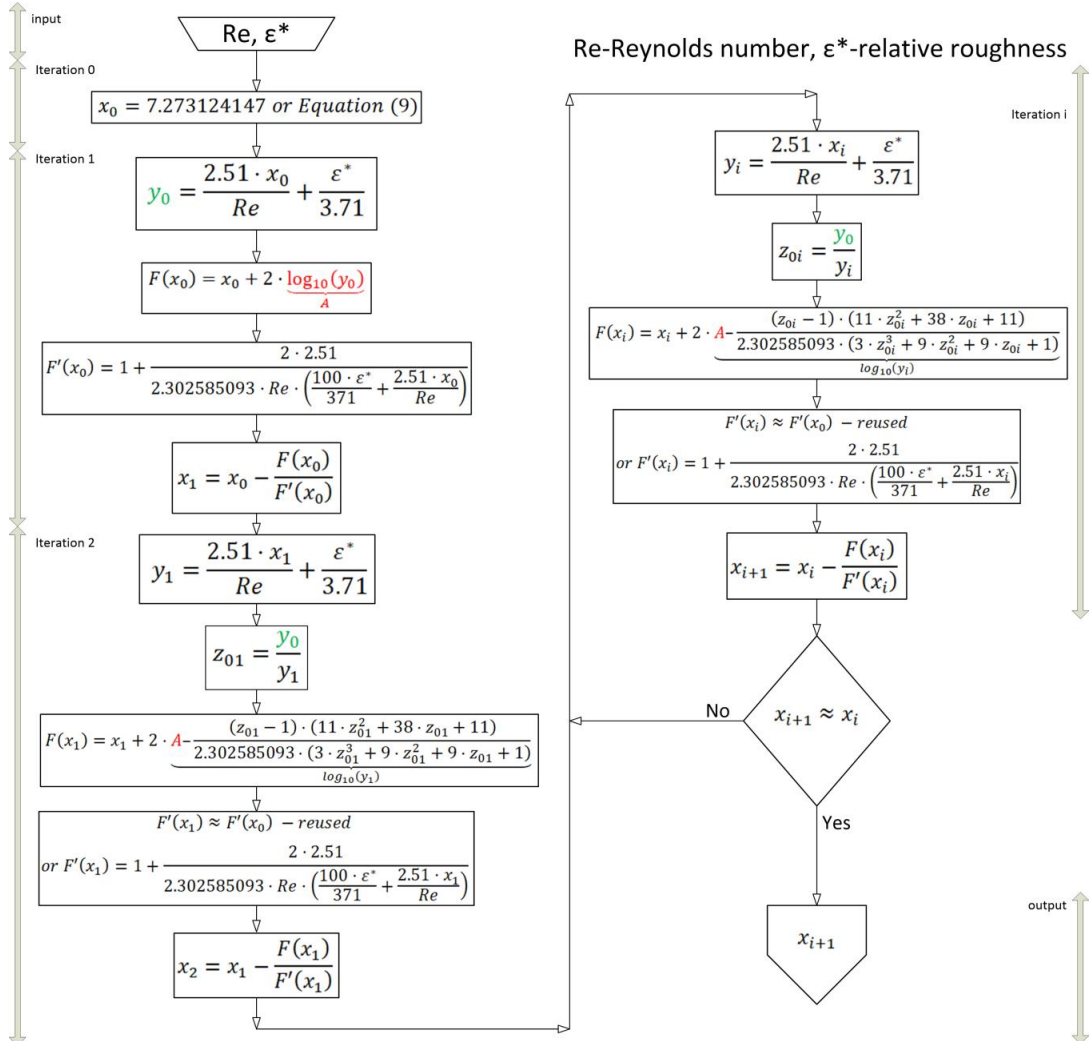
input

Re, ε*

Re-Reynolds number, ε*-relative roughness

Iteration 0

$x_0 = 7.273124147$ or Equation (9)

Iteration 1

$y_0 = \frac{2.51 \cdot x_0}{Re} + \frac{\varepsilon^*}{3.71}$

$F(x_0) = x_0 + 2 \cdot \underbrace{\log_{10}(y_0)}_{A}$

$F'(x_0) = 1 + \frac{2 \cdot 2.51}{2.302585093 \cdot Re \cdot \left(\frac{100 \cdot \varepsilon^*}{371} + \frac{2.51 \cdot x_0}{Re}\right)}$

$x_1 = x_0 - \frac{F(x_0)}{F'(x_0)}$

Iteration 2

$y_1 = \frac{2.51 \cdot x_1}{Re} + \frac{\varepsilon^*}{3.71}$

$z_{01} = \frac{y_0}{y_1}$

$F(x_1) = x_1 + 2 \cdot \underbrace{A - \frac{(z_{01} - 1) \cdot (11 \cdot z_{01}^2 + 38 \cdot z_{01} + 11)}{2.302585093 \cdot (3 \cdot z_{01}^3 + 9 \cdot z_{01}^2 + 9 \cdot z_{01} + 1)}}_{log_{10}(y_1)}$

$F'(x_1) \approx F'(x_0)$ − reused
or $F'(x_1) = 1 + \frac{2 \cdot 2.51}{2.302585093 \cdot Re \cdot \left(\frac{100 \cdot \varepsilon^*}{371} + \frac{2.51 \cdot x_1}{Re}\right)}$

$x_2 = x_1 - \frac{F(x_1)}{F'(x_1)}$

Iteration i

$y_i = \frac{2.51 \cdot x_i}{Re} + \frac{\varepsilon^*}{3.71}$

$z_{0i} = \frac{y_0}{y_i}$

$F(x_i) = x_i + 2 \cdot \underbrace{A - \frac{(z_{0i} - 1) \cdot (11 \cdot z_{0i}^2 + 38 \cdot z_{0i} + 11)}{2.302585093 \cdot (3 \cdot z_{0i}^3 + 9 \cdot z_{0i}^2 + 9 \cdot z_{0i} + 1)}}_{log_{10}(y_i)}$

$F'(x_i) \approx F'(x_0)$ − reused
or $F'(x_i) = 1 + \frac{2 \cdot 2.51}{2.302585093 \cdot Re \cdot \left(\frac{100 \cdot \varepsilon^*}{371} + \frac{2.51 \cdot x_i}{Re}\right)}$

$x_{i+1} = x_i - \frac{F(x_i)}{F'(x_i)}$

No

$x_{i+1} \approx x_i$

Yes

output

$x_{i+1}$